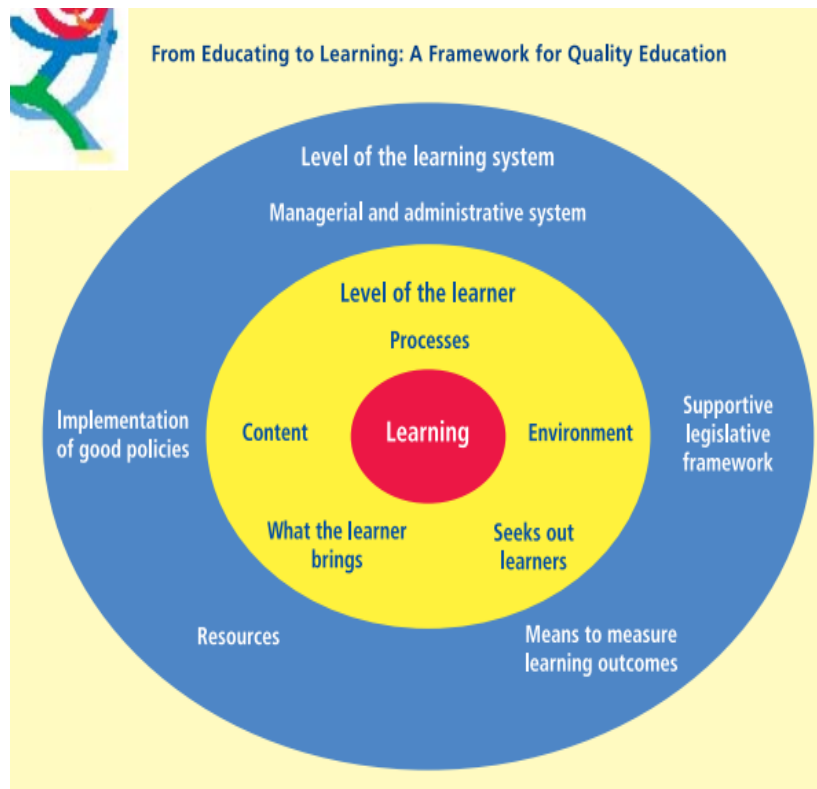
From Educating to Learning: A Framework for Quality Education

Level of the learning system

Managerial and administrative system

Level of the learner

Processes

Implementation of good policies

Content

Learning

Environment

Supportive legislative framework

What the learner brings

Seeks out learners

Resources

Means to measure learning outcomes